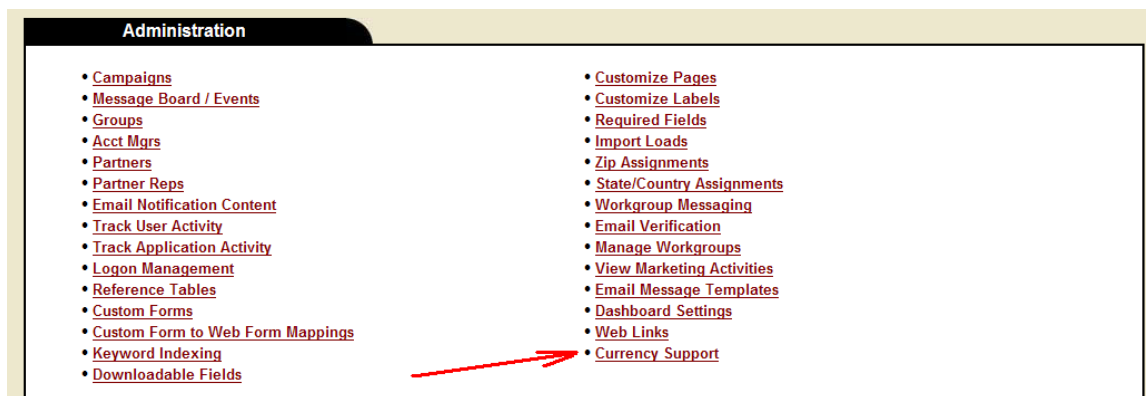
Administration

• Campaigns
• Message Board / Events
• Groups
• Acct Mgrs
• Partners
• Partner Reps
• Email Notification Content
• Track User Activity
• Track Application Activity
• Logon Management
• Reference Tables
• Custom Forms
• Custom Form to Web Form Mappings
• Keyword Indexing
• Downloadable Fields

• Customize Pages
• Customize Labels
• Required Fields
• Import Loads
• Zip Assignments
• State/Country Assignments
• Workgroup Messaging
• Email Verification
• Manage Workgroups
• View Marketing Activities
• Email Message Templates
• Dashboard Settings
• Web Links
• Currency Support